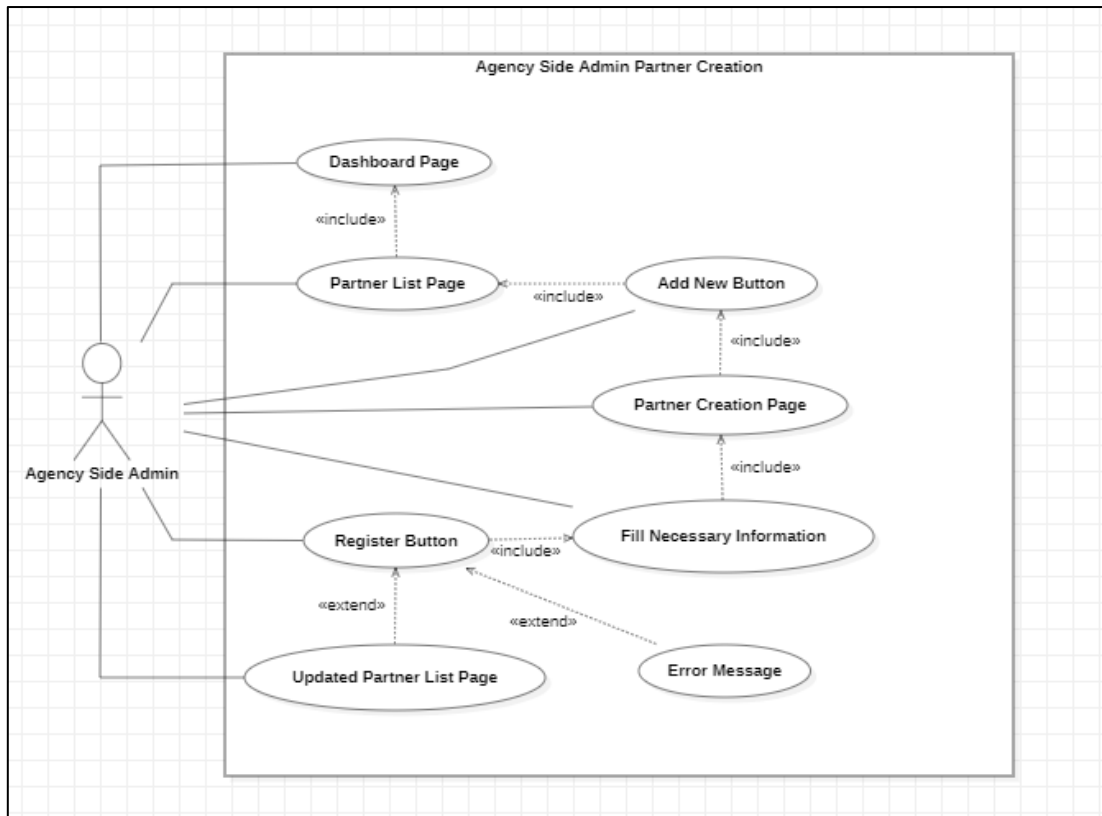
Agency Side Admin Partner Creation

Dashboard Page

«include»

Partner List Page

«include»

Add New Button

«include»

Partner Creation Page

«include»

Agency Side Admin

Register Button

«include»

Fill Necessary Information

«extend»

«extend»

Updated Partner List Page

Error Message